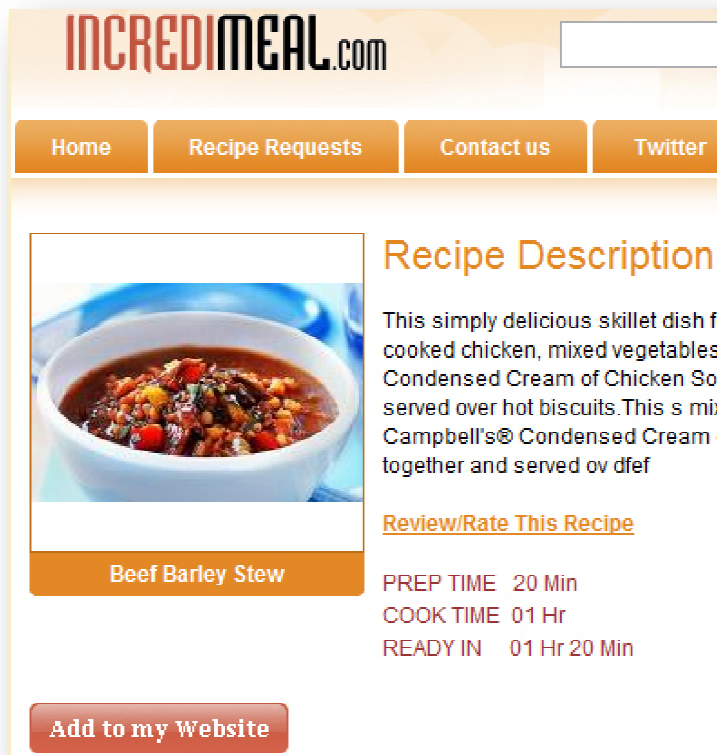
INCREDIMEAL.com

Home | Recipe Requests | Contact us | Twitter

Beef Barley Stew

Recipe Description

This simply delicious skillet dish f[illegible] cooked chicken, mixed vegetables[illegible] Condensed Cream of Chicken So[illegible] served over hot biscuits.This s mix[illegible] Campbell's® Condensed Cream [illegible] together and served ov dfef

Review/Rate This Recipe

PREP TIME 20 Min
COOK TIME 01 Hr
READY IN 01 Hr 20 Min

Add to my Website